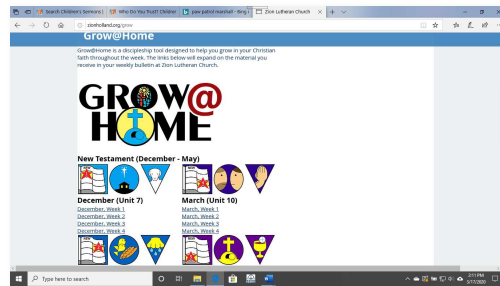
Search Children's Sermons | Who Do You Trust? Children paw patrol marshall - Bing i Zion Lutheran Church

zionholland.org/grow

Grow@Home

Grow@Home is a discipleship tool designed to help you grow in your Christian faith throughout the week. The links below will expand on the material you receive in your weekly bulletin at Zion Lutheran Church.

GROW@
HOME

New Testament (December - May)

December (Unit 7)
December, Week 1
December, Week 2
December, Week 3
December, Week 4

March (Unit 10)
March, Week 1
March, Week 2
March, Week 3
March, Week 4

Type here to search

2:11 PM
5/17/2020